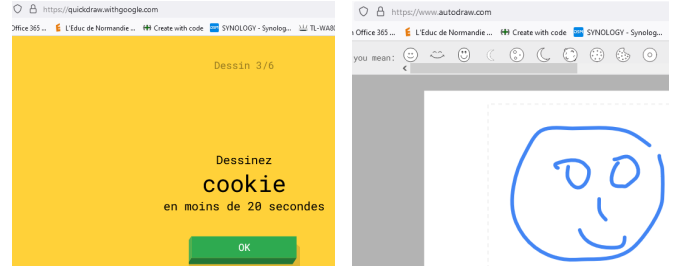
https://quickdraw.withgoogle.com
Office 365 ... L'Educ de Normandie ... Create with code SYNOLOGY - Synolog... TL-WA8

Dessin 3/6

Dessinez
cookie
en moins de 20 secondes

OK

https://www.autodraw.com
Office 365 ... L'Educ de Normandie ... Create with code SYNOLOGY - Synolog...

you mean: